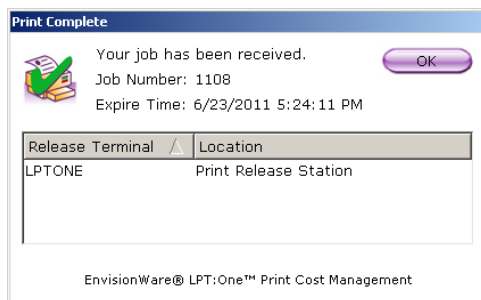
Print Complete

Your job has been received.
Job Number: 1108
Expire Time: 6/23/2011 5:24:11 PM

OK

| Release Terminal | Location |
|---|---|
| LPTONE | Print Release Station |

EnvisionWare® LPT:One™ Print Cost Management